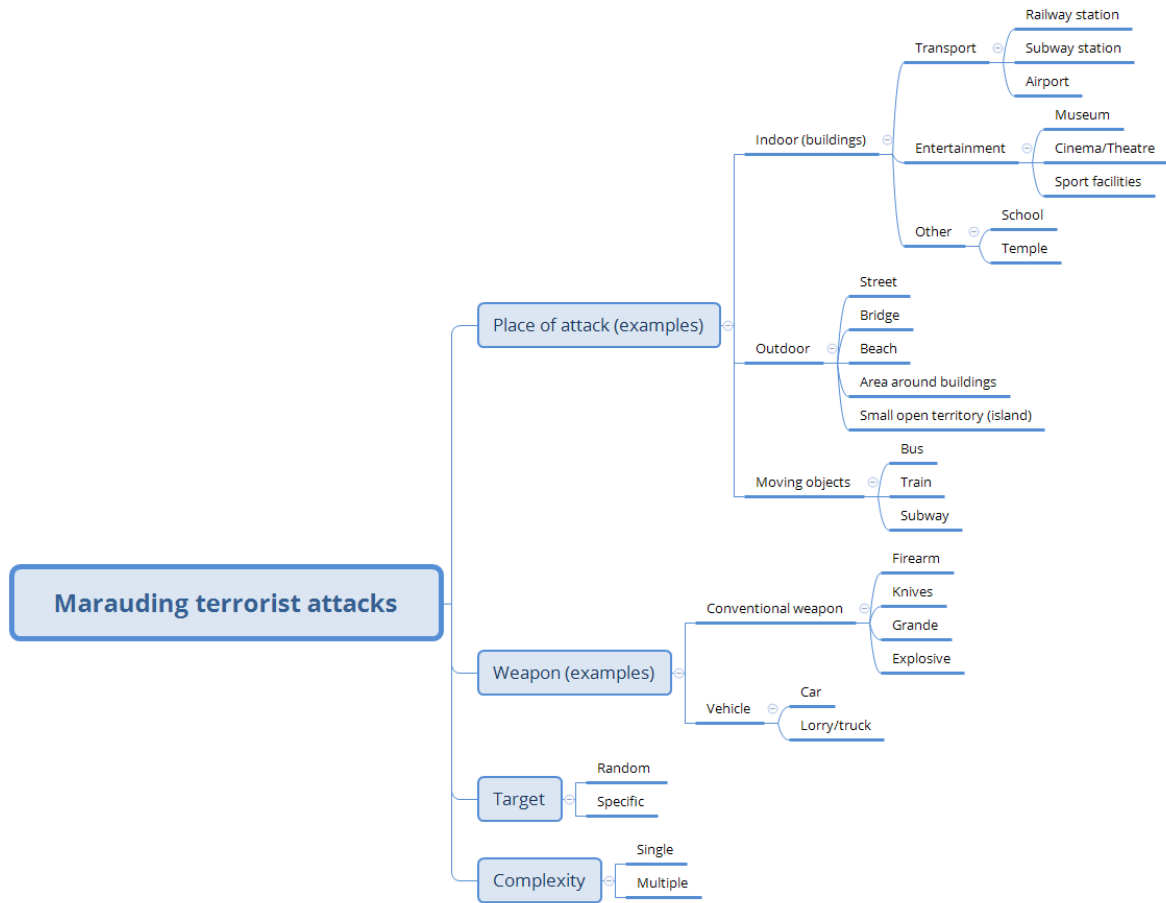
Marauding terrorist attacks

Place of attack (examples)

Indoor (buildings)

Transport

Railway station

Subway station

Airport

Entertainment

Museum

Cinema/Theatre

Sport facilities

Other

School

Temple

Outdoor

Street

Bridge

Beach

Area around buildings

Small open territory (island)

Moving objects

Bus

Train

Subway

Weapon (examples)

Conventional weapon

Firearm

Knives

Grande

Explosive

Vehicle

Car

Lorry/truck

Target

Random

Specific

Complexity

Single

Multiple